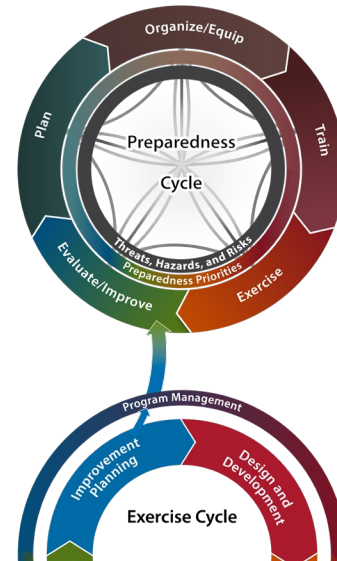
Organize/Equip

Train

Exercise

Evaluate/Improve

Plan

Preparedness Cycle

Threats, Hazards, and Risks

Preparedness Priorities

Program Management

Improvement Planning

Design and Development

Exercise Cycle